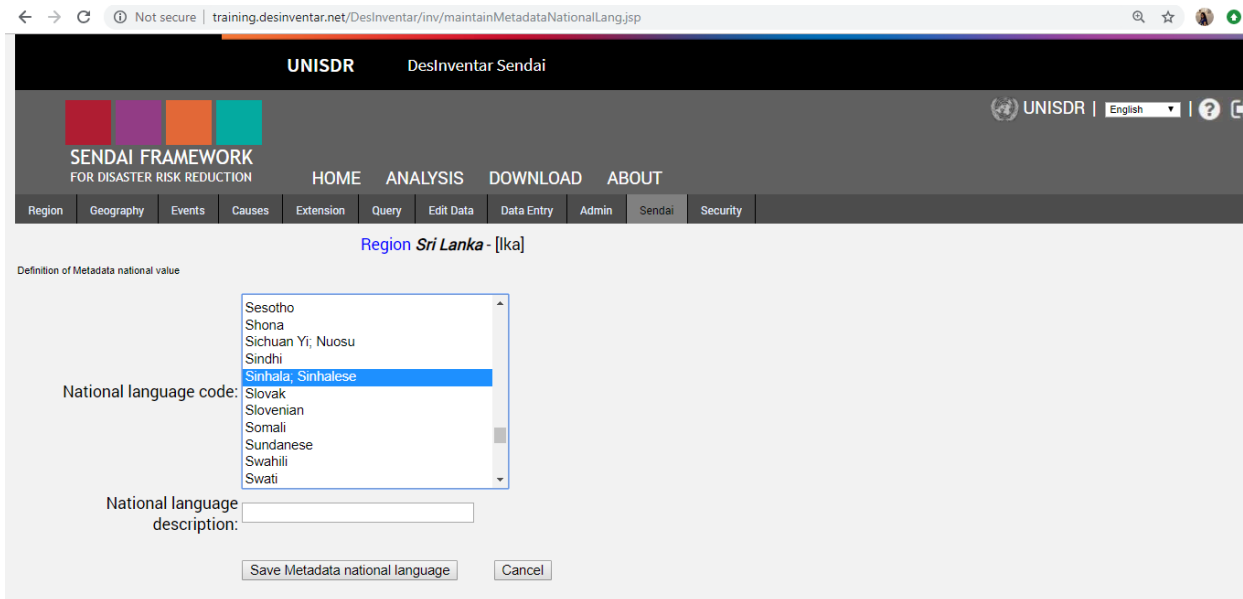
Not secure | training.desinventar.net/DesInventar/inv/maintainMetadataNationalLang.jsp

UNISDR DesInventar Sendai

UNISDR | English |

SENDAI FRAMEWORK
FOR DISASTER RISK REDUCTION

HOME ANALYSIS DOWNLOAD ABOUT

Region Geography Events Causes Extension Query Edit Data Data Entry Admin Sendai Security

Region *Sri Lanka* - [lka]

Definition of Metadata national value

National language code:
Sesotho
Shona
Sichuan Yi; Nuosu
Sindhi
Sinhala; Sinhalese
Slovak
Slovenian
Somali
Sundanese
Swahili
Swati

National language description:

Save Metadata national language Cancel